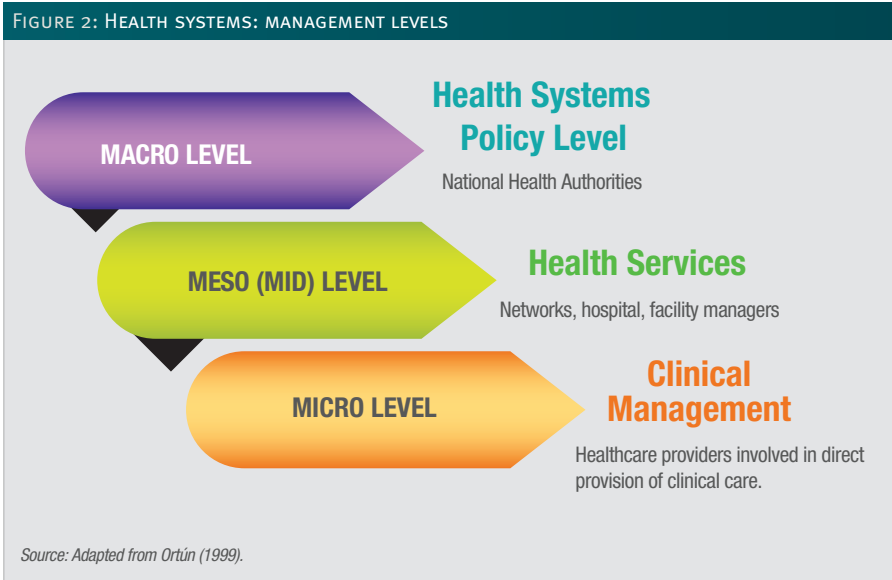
Figure 2: Health systems: management levels

MACRO LEVEL

Health Systems Policy Level

National Health Authorities

MESO (MID) LEVEL

Health Services

Networks, hospital, facility managers

MICRO LEVEL

Clinical Management

Healthcare providers involved in direct provision of clinical care.

Source: Adapted from Ortún (1999).